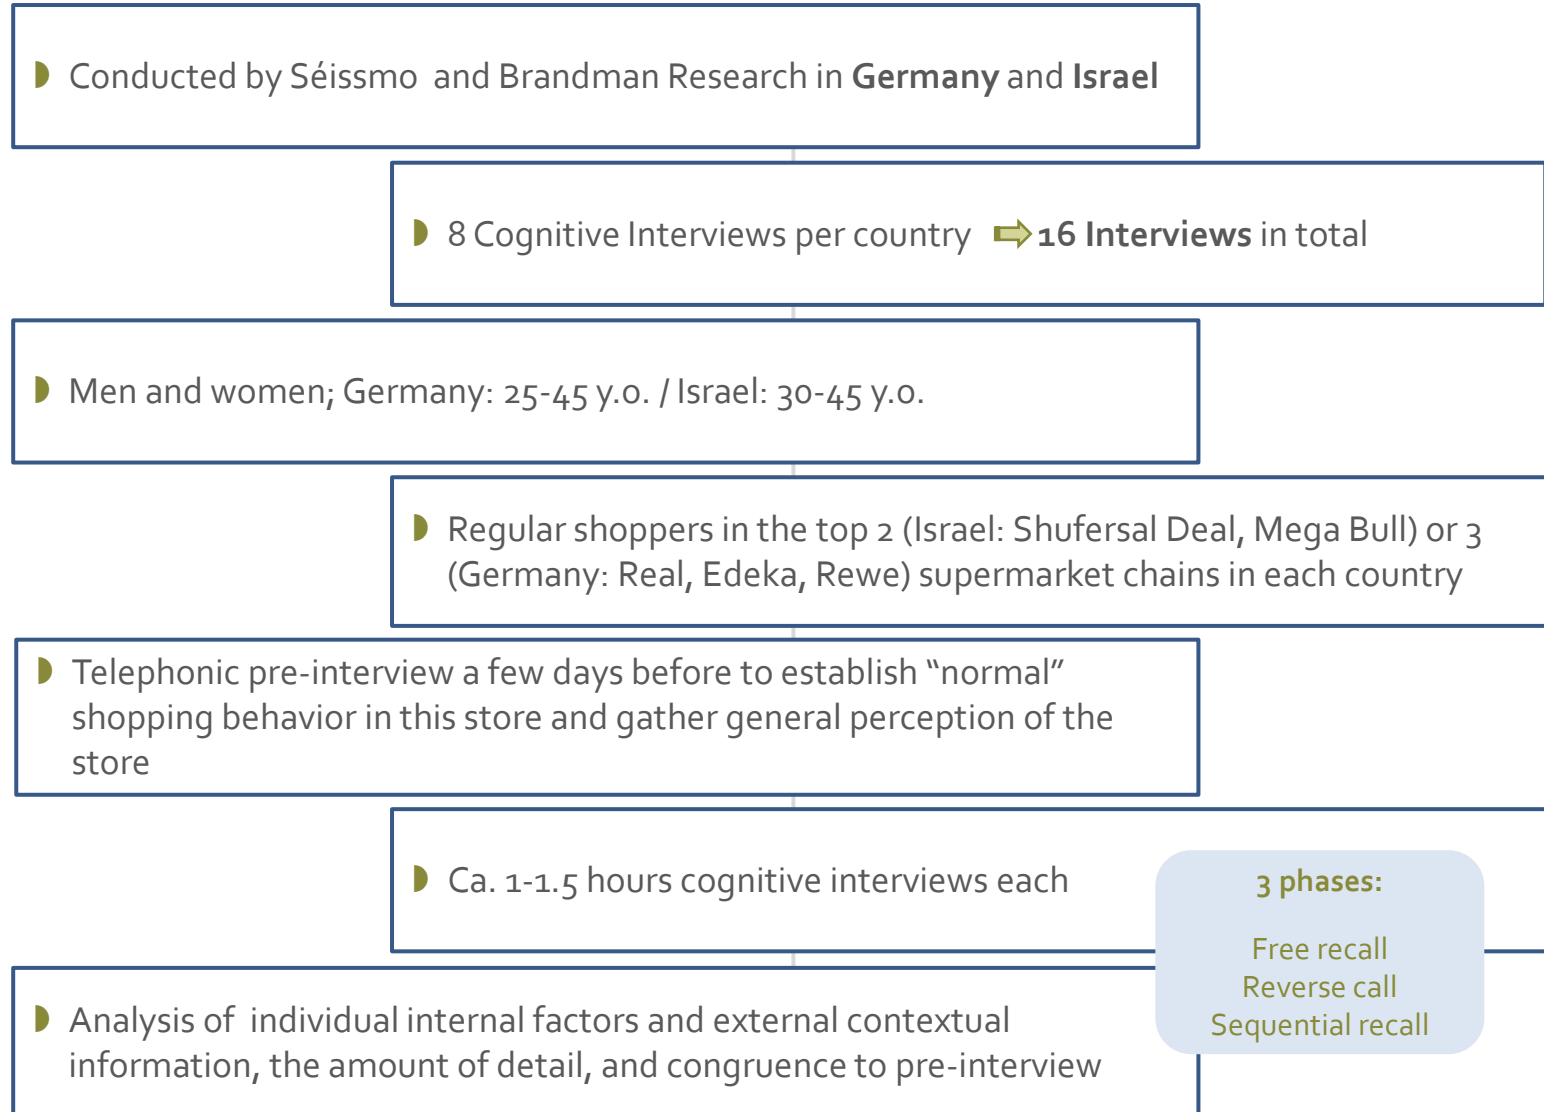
Conducted by Séissmo and Brandman Research in **Germany** and **Israel**

8 Cognitive Interviews per country **16 Interviews** in total

Men and women; Germany: 25-45 y.o. / Israel: 30-45 y.o.

Regular shoppers in the top 2 (Israel: Shufersal Deal, Mega Bull) or 3 (Germany: Real, Edeka, Rewe) supermarket chains in each country

Telephonic pre-interview a few days before to establish “normal” shopping behavior in this store and gather general perception of the store

Ca. 1-1.5 hours cognitive interviews each

3 phases:

Free recall
Reverse call
Sequential recall

Analysis of individual internal factors and external contextual information, the amount of detail, and congruence to pre-interview